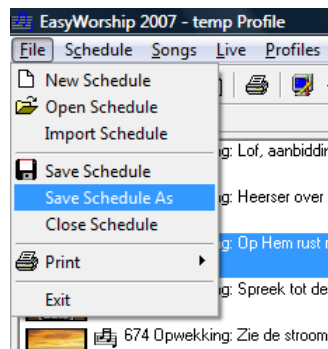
EasyWorship 2007 - temp Profile

File Schedule Songs Live Profiles

New Schedule
Open Schedule
Import Schedule
Save Schedule
Save Schedule As
Close Schedule
Print
Exit

g: Lof, aanbiddin
g: Heerser over
g: Op Hem rust r
g: Spreek tot de
674 Opwekking: Zie de stroom